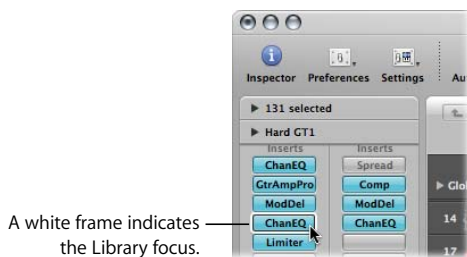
Inspector Preferences Settings Au

▶ 131 selected

▶ Hard GT1

Inserts Inserts

ChanEQ Spread

GtrAmpPro Comp

ModDel ModDel

ChanEQ ChanEQ

Limiter

▶ Glo

14

17

A white frame indicates the Library focus.